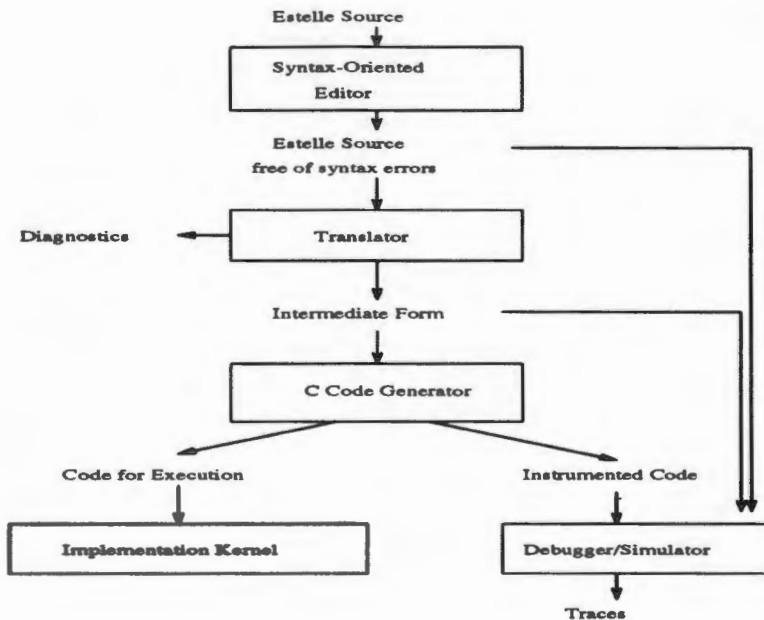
Estelle Source

Syntax-Oriented Editor

Estelle Source free of syntax errors

Diagnostics

Translator

Intermediate Form

C Code Generator

Code for Execution

Instrumented Code

Implementation Kernel

Debugger/Simulator

Traces